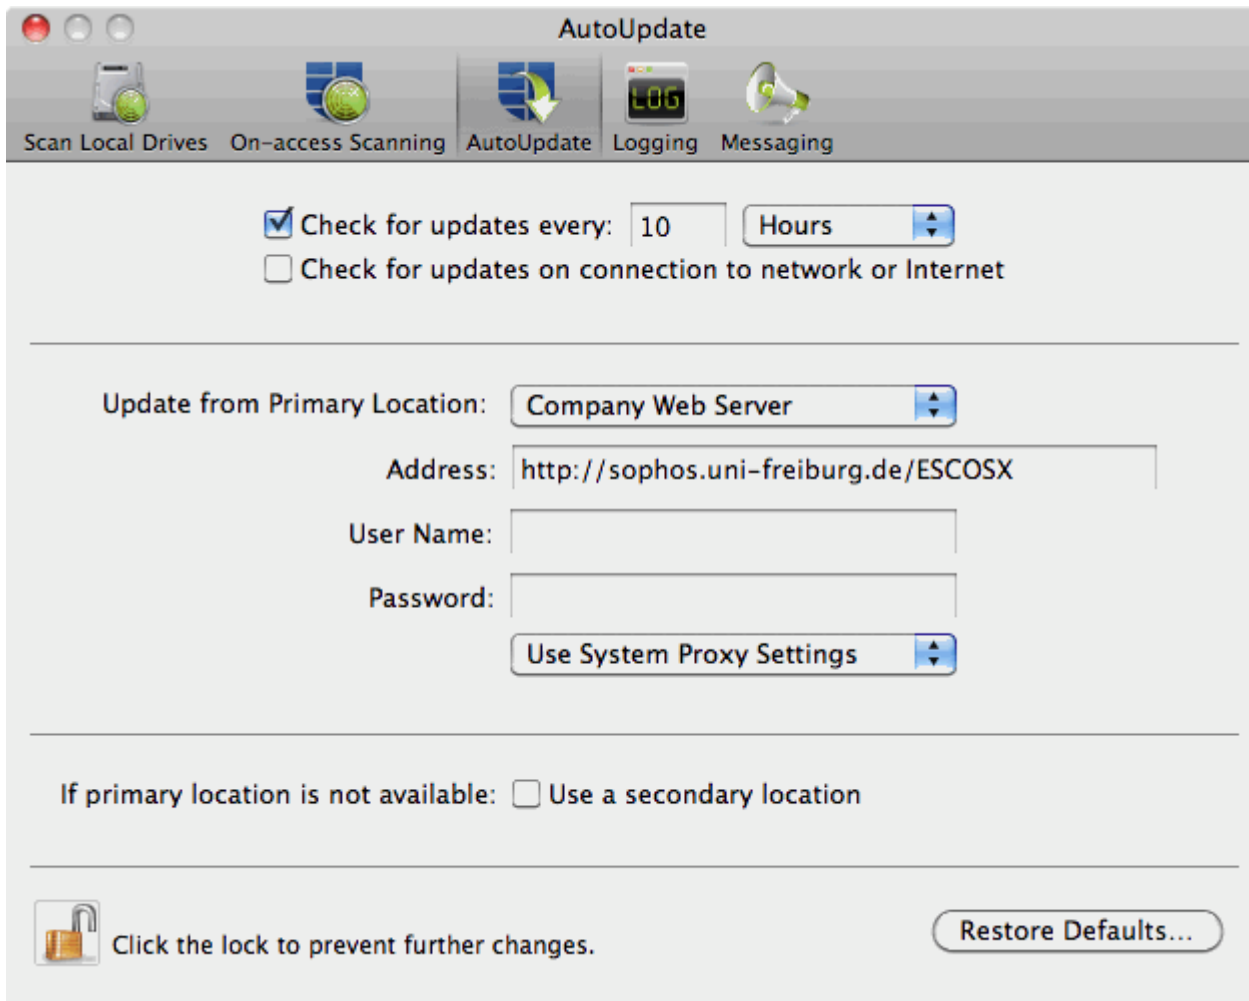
AutoUpdate

Scan Local Drives On-access Scanning AutoUpdate LOG Logging Messaging

Check for updates every: 10 Hours

Check for updates on connection to network or Internet

Update from Primary Location: Company Web Server

Address: http://sophos.uni-freiburg.de/ESCOSX

User Name:

Password:

Use System Proxy Settings

If primary location is not available: Use a secondary location

Click the lock to prevent further changes.

Restore Defaults...